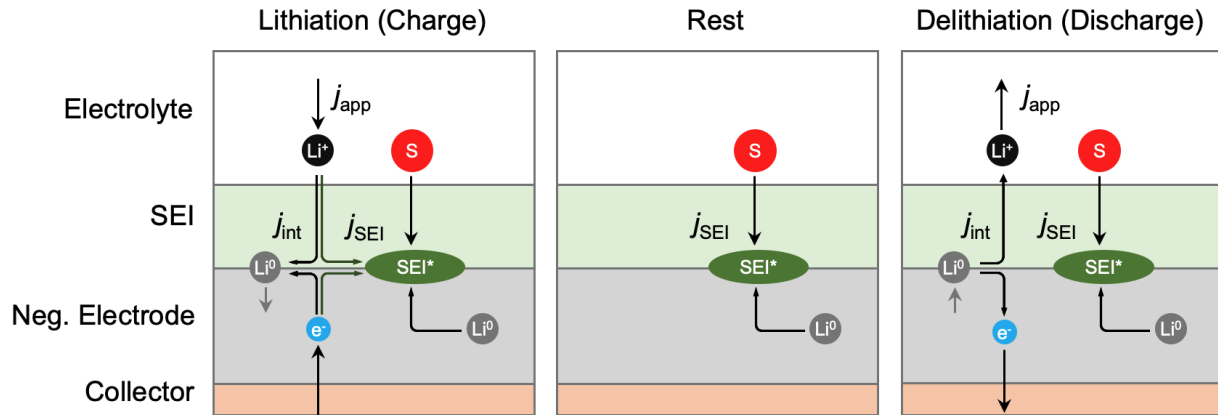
Lithiation (Charge)

Rest

Delithiation (Discharge)

Electrolyte

SEI

Neg. Electrode

Collector

$j_{\mathrm{app}}$

$Li^+$

S

$j_{\mathrm{int}}$

$j_{\mathrm{SEI}}$

$Li^0$

SEI*

$e^-$

$Li^0$

S

$j_{\mathrm{SEI}}$

SEI*

$Li^0$

$j_{\mathrm{app}}$

$Li^+$

S

$j_{\mathrm{int}}$

$j_{\mathrm{SEI}}$

$Li^0$

SEI*

$e^-$

$Li^0$